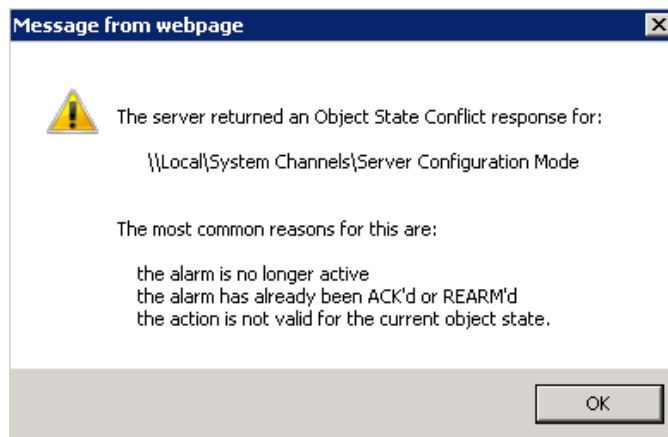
Message from webpage

The server returned an Object State Conflict response for:

\\Local\System Channels\Server Configuration Mode

The most common reasons for this are:

the alarm is no longer active
the alarm has already been ACK'd or REARM'd
the action is not valid for the current object state.

OK